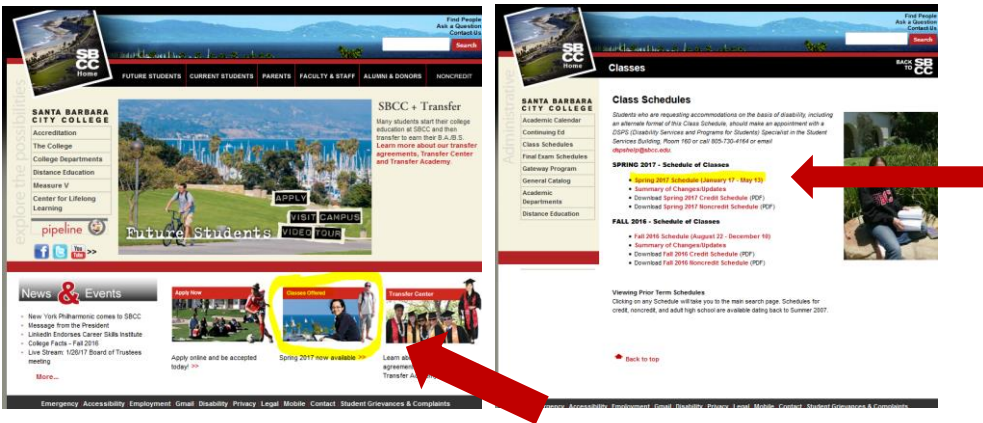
Find People
Ask a Question
Contact Us
Search

SBCC Home

FUTURE STUDENTS | CURRENT STUDENTS | PARENTS | FACULTY & STAFF | ALUMNI & DONORS | NONCREDIT

explore the possibilities

SANTA BARBARA CITY COLLEGE

Accreditation
The College
College Departments
Distance Education
Measure V
Center for Lifelong Learning

pipeline

You Tube >>

APPLY
VISIT CAMPUS
VIDEO TOUR
Future Students

SBCC + Transfer

Many students start their college education at SBCC and then transfer to earn their B.A./B.S. Learn more about our transfer agreements, Transfer Center and Transfer Academy

News & Events

New York Philharmonic comes to SBCC
Message from the President
LinkedIn Endorses Career Skills Institute
College Facts - Fall 2016
Live Stream: 1/26/17 Board of Trustees meeting

More...

Apply Now
Apply online and be accepted today! >>

Classes Offered
Spring 2017 now available >>

Transfer Center
Learn ab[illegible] agreemen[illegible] Transfer A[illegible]

Emergency Accessibility Employment Gmail Disability Privacy Legal Mobile Contact Student Grievances & Complaints

Find People
Ask a Question
Contact Us
Search

SBCC Home

Classes

BACK TO SBCC

Administrative

SANTA BARBARA CITY COLLEGE

Academic Calendar
Continuing Ed
Class Schedules
Final Exam Schedules
Gateway Program
General Catalog
Academic Departments
Distance Education

Class Schedules

Students who are requesting accommodations on the basis of disability, including an alternate format of this Class Schedule, should make an appointment with a DSPS (Disability Services and Programs for Students) Specialist in the Student Services Building, Room 160 or call 805-730-4164 or email dspshelp@sbcc.edu.

SPRING 2017 - Schedule of Classes

Spring 2017 Schedule (January 17 - May 13)
Summary of Changes/Updates
Download Spring 2017 Credit Schedule (PDF)
Download Spring 2017 Noncredit Schedule (PDF)

FALL 2016 - Schedule of Classes

Fall 2016 Schedule (August 22 - December 10)
Summary of Changes/Updates
Download Fall 2016 Credit Schedule (PDF)
Download Fall 2016 Noncredit Schedule (PDF)

Viewing Prior Term Schedules
Clicking on any Schedule will take you to the main search page. Schedules for credit, noncredit, and adult high school are available dating back to Summer 2007.

Back to top

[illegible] Accessibility Employment Gmail Disability Privacy Legal Mobile Contact Student Grievances & Complaints